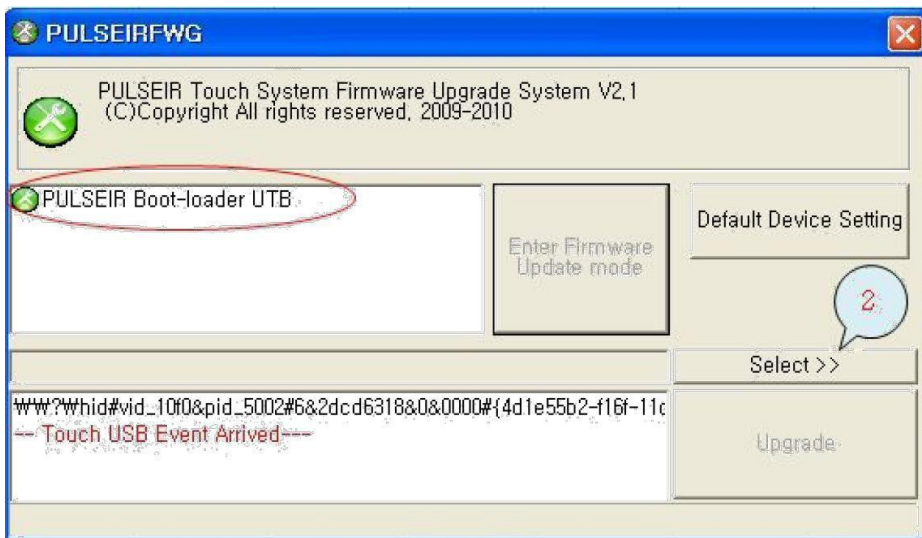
PULSEIRFWG

PULSEIR Touch System Firmware Upgrade System V2.1
(C)Copyright All rights reserved, 2009-2010

PULSEIR Boot-loader UTB

Enter Firmware Update mode

Default Device Setting

2

Select >>

₩₩?₩hid#vid_10f0&pid_5002#6&2dcd6318&0&0000#{4d1e55b2-f16f-11c
--- Touch USB Event Arrived---

Upgrade